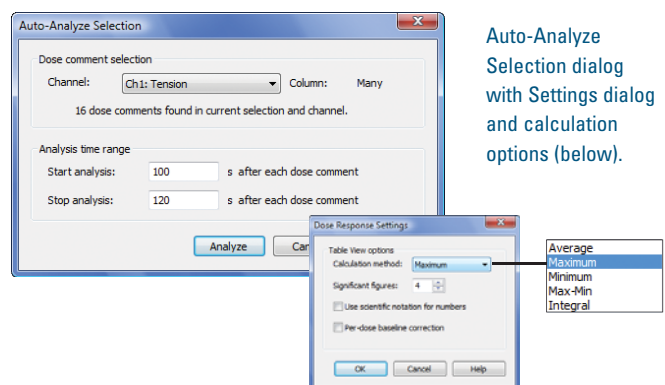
Auto-Analyze Selection

Dose comment selection

Channel: Ch1: Tension Column: Many

16 dose comments found in current selection and channel.

Analysis time range

Start analysis: 100 s after each dose comment

Stop analysis: 120 s after each dose comment

Analyze Can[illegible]

Auto-Analyze Selection dialog with Settings dialog and calculation options (below).

Dose Response Settings

Table View options

Calculation method: Maximum

Significant figures: 4

Use scientific notation for numbers

Per-dose baseline correction

OK Cancel Help

Average
Maximum
Minimum
Max-Min
Integral